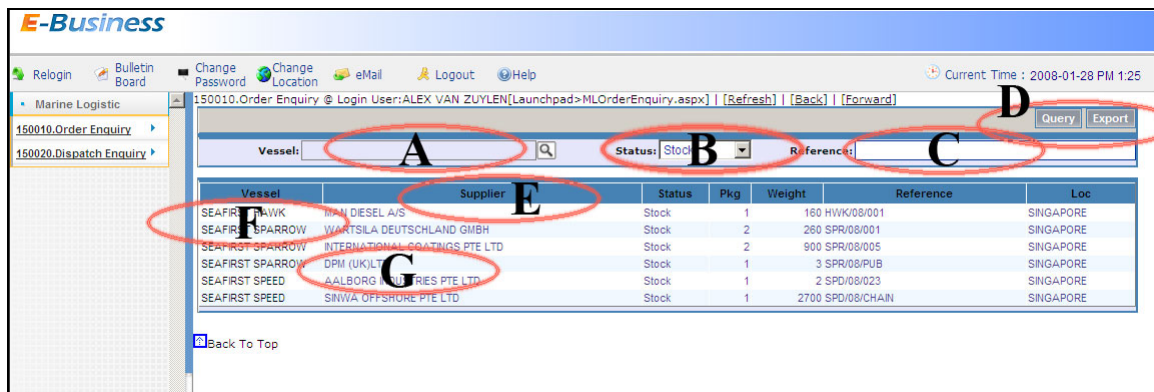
E-Business

Relogin Bulletin Board Change Password Change Location eMail Logout Help Current Time : 2008-01-28 PM 1:25

Marine Logistic
150010.Order Enquiry
150020.Dispatch Enquiry

150010.Order Enquiry @ Login User:ALEX VAN ZUYLEN[Launchpad>MLOrderEnquiry.aspx] | [Refresh] | [Back] | [Forward]

D
Query Export

Vessel: A Status: Stock B Reference: C

| Vessel | Supplier E | Status | Pkg | Weight | Reference | Loc |
|---|---|---|---|---|---|---|
| SEAFIRST HAWK | MAN DIESEL A/S | Stock | 1 | 160 | HWK/08/001 | SINGAPORE |
| SEAFIRST SPARROW | WARTSILA DEUTSCHLAND GMBH | Stock | 2 | 260 | SPR/08/001 | SINGAPORE |
| SEAFIRST SPARROW | INTERNATIONAL COATINGS PTE LTD | Stock | 2 | 900 | SPR/08/005 | SINGAPORE |
| SEAFIRST SPARROW | DPM (UK)LTD | Stock | 1 | 3 | SPR/08/PUB | SINGAPORE |
| SEAFIRST SPEED | AALBORG INDUSTRIES PTE LTD | Stock | 1 | 2 | SPD/08/023 | SINGAPORE |
| SEAFIRST SPEED | SINWA OFFSHORE PTE LTD | Stock | 1 | 2700 | SPD/08/CHAIN | SINGAPORE |

F G

Back To Top